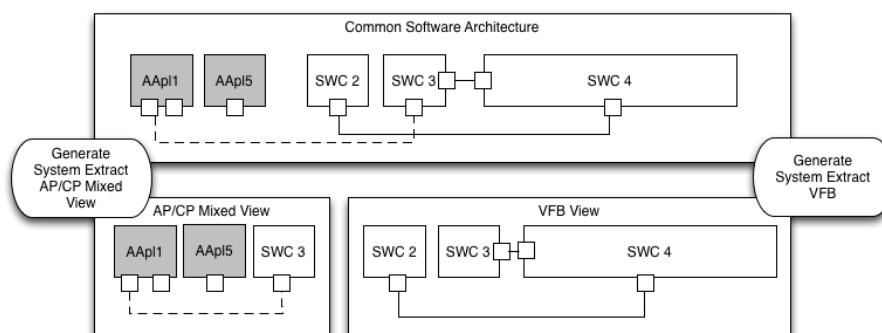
Common Software Architecture

AApl1

AApl5

SWC 2

SWC 3

SWC 4

Generate System Extract AP/CP Mixed View

Generate System Extract VFB

AP/CP Mixed View

AApl1

AApl5

SWC 3

VFB View

SWC 2

SWC 3

SWC 4